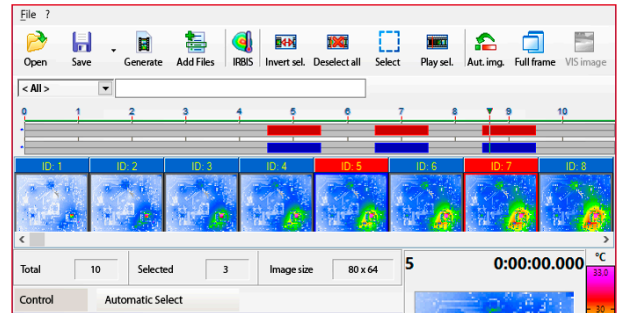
File ?

Open Save Generate Add Files IRBIS Invert sel. Deselect all Select Play sel. Aut. img. Full frame VIS image

< All >

0 1 2 3 4 5 6 7 8 9 10

ID: 1 ID: 2 ID: 3 ID: 4 ID: 5 ID: 6 ID: 7 ID: 8

Total 10 Selected 3 Image size 80 x 64

5 0:00:00.000 °C

33.0

30

Control Automatic Select